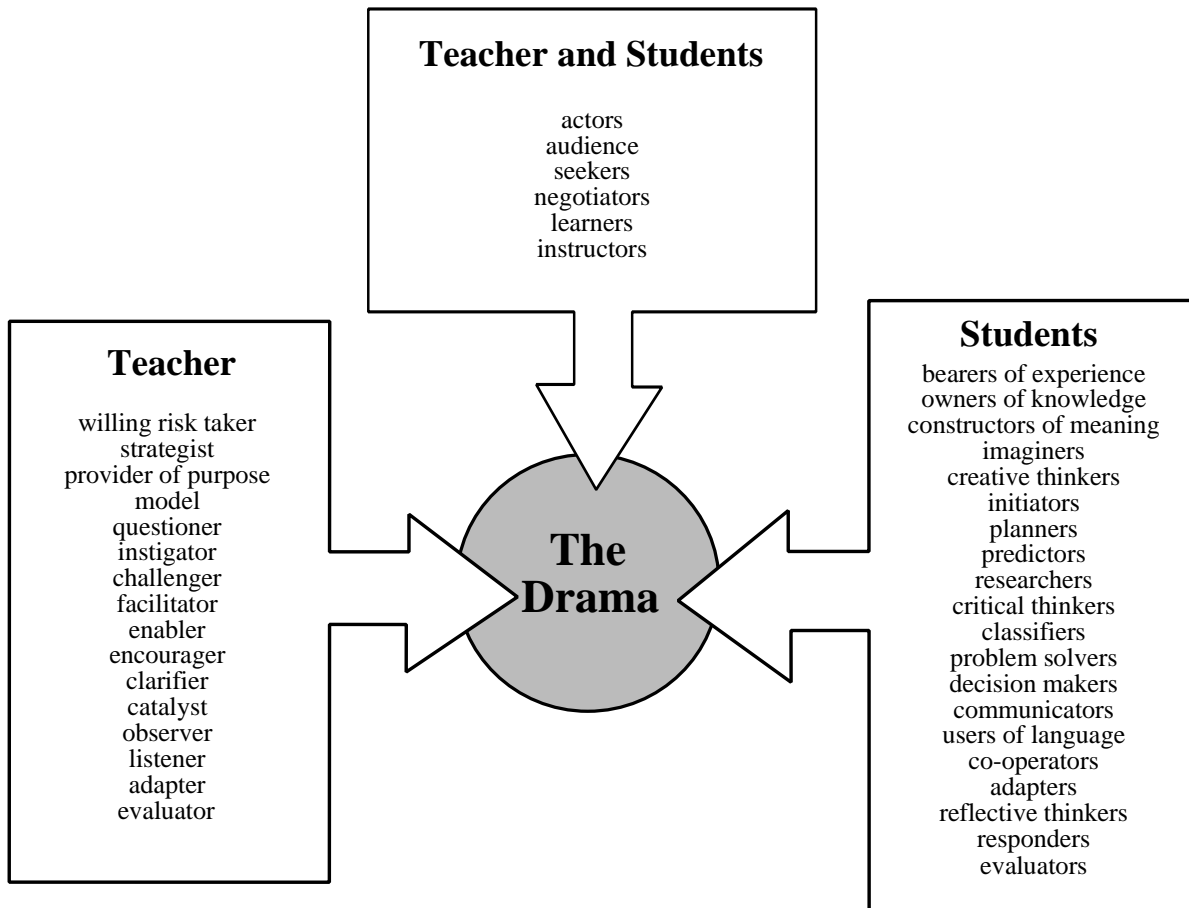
Teacher and Students

actors
audience
seekers
negotiators
learners
instructors

Teacher

willing risk taker
strategist
provider of purpose
model
questioner
instigator
challenger
facilitator
enabler
encourager
clarifier
catalyst
observer
listener
adapter
evaluator

The Drama

Students

bearers of experience
owners of knowledge
constructors of meaning
imaginers
creative thinkers
initiators
planners
predictors
researchers
critical thinkers
classifiers
problem solvers
decision makers
communicators
users of language
co-operators
adapters
reflective thinkers
responders
evaluators